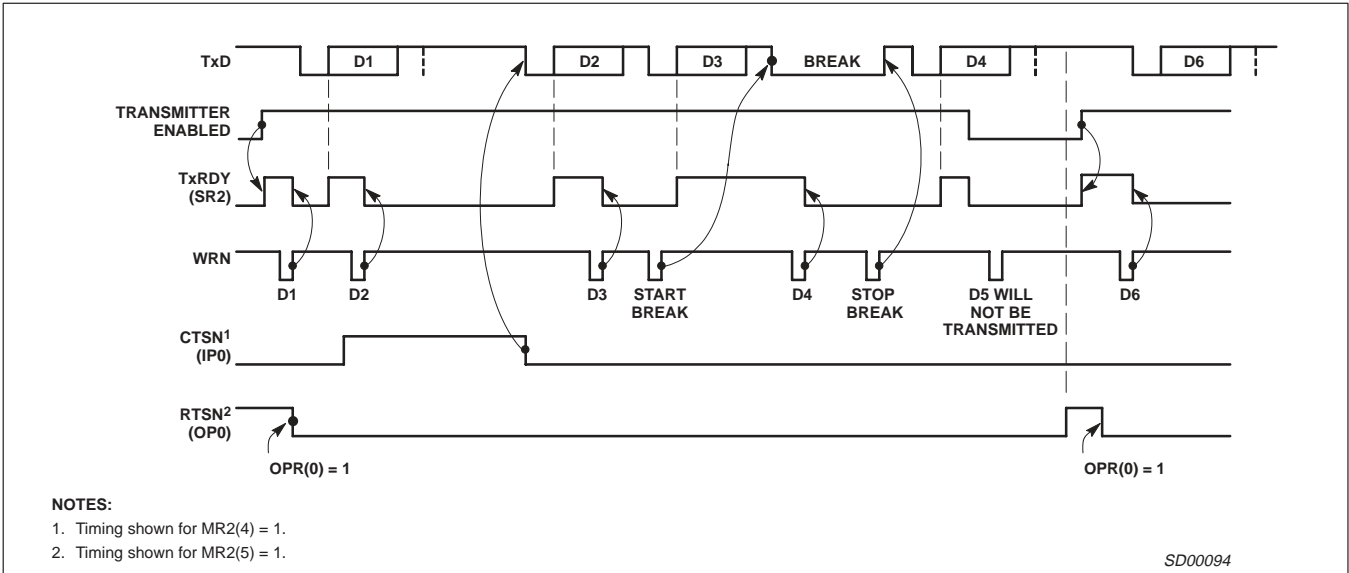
TxD
D1
D2
D3
BREAK
D4
D6

TRANSMITTER ENABLED

TxRDY (SR2)

WRN
D1
D2
D3
START BREAK
D4
STOP BREAK
D5 WILL NOT BE TRANSMITTED
D6

CTSN$^1$ (IP0)

RTSN$^2$ (OP0)

OPR(0) = 1
OPR(0) = 1

NOTES:
1. Timing shown for MR2(4) = 1.
2. Timing shown for MR2(5) = 1.

SD00094